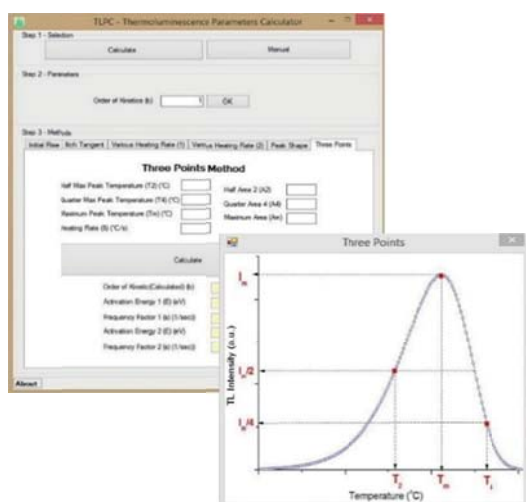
TLPC - Thermoluminescence Parameters Calculator

Step 1 - Selection

Calculate

Manual

Step 2 - Parameters

Order of Kinetics (b)

OK

Step 3 - Methods

Initial Rise | Rich Tangent | Various Heating Rate (1) | Various Heating Rate (2) | Peak Shape | Three Points

Three Points Method

Half Max Peak Temperature (T2) (°C)

Quarter Max Peak Temperature (T4) (°C)

Maximum Peak Temperature (Tm) (°C)

Heating Rate (B) (°C/s)

Half Area 2 (A2)

Quarter Area 4 (A4)

Maximum Area (Am)

Calculate

Order of Kinetic(Calculated) (b)

Activation Energy 1 (E) (eV)

Frequency Factor 1 (s) (1/sec)

Activation Energy 2 (E) (eV)

Frequency Factor 2 (s) (1/sec)

About

Three Points

$I_m$

$I_m/2$

$I_m/4$

TL Intensity (a.u.)

$T_2$

$T_m$

$T_4$

Temperature (°C)